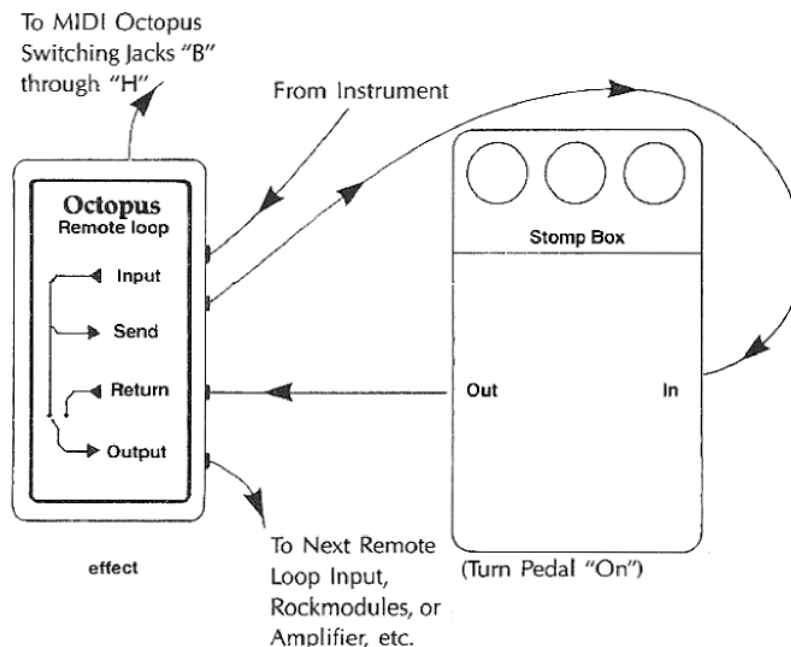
To MIDI Octopus Switching Jacks "B" through "H"

From Instrument

Octopus
Remote loop

Input

Send

Return

Output

Stomp Box

Out

In

To Next Remote Loop Input, Rockmodules, or Amplifier, etc.

effect

(Turn Pedal "On")